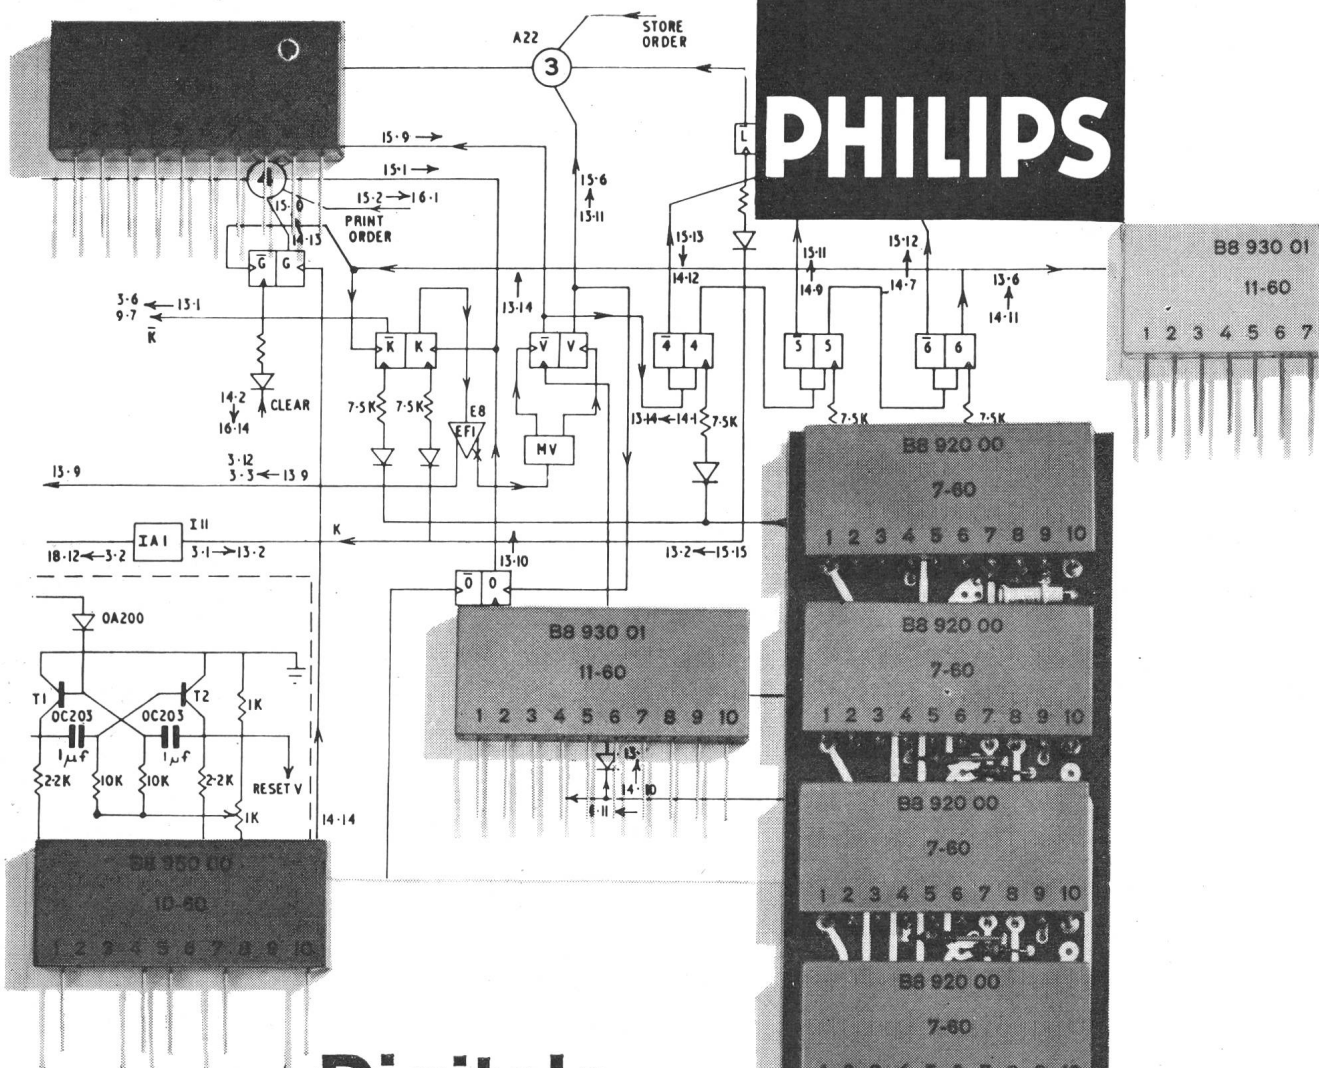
A22
STORE ORDER
3
PHILIPS
15·9
15·1
4
15·2→16·1
15·0
14·13
PRINT ORDER
15·6
13·11
L
15·13
14·12
15·11
14·9
15·12
14·7
13·6
14·11
B8 930 01
11-60
1 2 3 4 5 6 7
$\bar{G}$ G
3·6 ← 13·1
9·7
$\bar{K}$
13·14
$\bar{K}$ K
$\bar{V}$ V
$\bar{4}$ 4
$\bar{5}$ 5
$\bar{6}$ 6
14·2
16·14
CLEAR
7·5K 7·5K
E8
EF1
MV
13·14←14·1
7·5K
7·5K
7·5K
B8 920 00
7-60
1 2 3 4 5 6 7 8 9 10
13·9
3·12
3·3←13 9
IA1
I11
18·12←3·2
3·1→13·2
K
13·10
13·2←15·15
$\bar{0}$ 0
OA200
B8 930 01
11-60
1 2 3 4 5 6 7 8 9 10
B8 920 00
7-60
1 2 3 4 5 6 7 8 9 10
T1
OC203
OC203
T2
1K
1$\mu f$
1$\mu f$
2·2K
10K
10K
2·2K
RESET V
1K
14·14
13·
14·10
6·11
B8 920 00
7-60
1 2 3 4 5 6 7 8 9 10
B8 950 00
10-60
1 2 3 4 5 6 7 8 9 10
B8 920 00
7-60
Digital